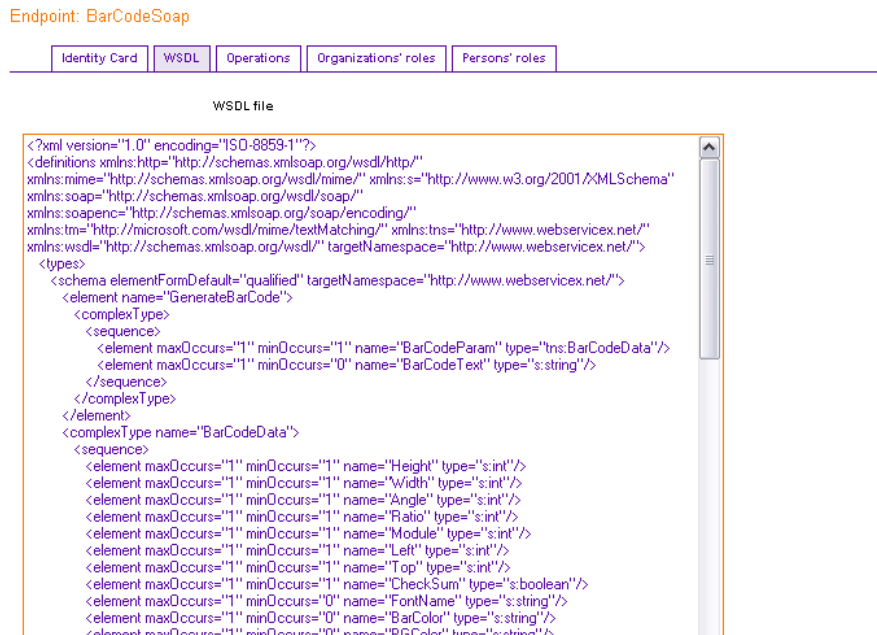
Endpoint: BarCodeSoap

Identity Card | WSDL | Operations | Organizations' roles | Persons' roles

WSDL file

<?xml version="1.0" encoding="ISO-8859-1"?>
<definitions xmlns:http="http://schemas.xmlsoap.org/wsdl/http/" xmlns:mime="http://schemas.xmlsoap.org/wsdl/mime/" xmlns:s="http://www.w3.org/2001/XMLSchema" xmlns:soap="http://schemas.xmlsoap.org/wsdl/soap/" xmlns:soapenc="http://schemas.xmlsoap.org/soap/encoding/" xmlns:tm="http://microsoft.com/wsdl/mime/textMatching/" xmlns:tns="http://www.webservicex.net/" xmlns:wsdl="http://schemas.xmlsoap.org/wsdl/" targetNamespace="http://www.webservicex.net/">
<types>
<schema elementFormDefault="qualified" targetNamespace="http://www.webservicex.net/">
<element name="GenerateBarCode">
<complexType>
<sequence>
<element maxOccurs="1" minOccurs="1" name="BarCodeParam" type="tns:BarCodeData"/>
<element maxOccurs="1" minOccurs="0" name="BarCodeText" type="s:string"/>
</sequence>
</complexType>
</element>
<complexType name="BarCodeData">
<sequence>
<element maxOccurs="1" minOccurs="1" name="Height" type="s:int"/>
<element maxOccurs="1" minOccurs="1" name="Width" type="s:int"/>
<element maxOccurs="1" minOccurs="1" name="Angle" type="s:int"/>
<element maxOccurs="1" minOccurs="1" name="Ratio" type="s:int"/>
<element maxOccurs="1" minOccurs="1" name="Module" type="s:int"/>
<element maxOccurs="1" minOccurs="1" name="Left" type="s:int"/>
<element maxOccurs="1" minOccurs="1" name="Top" type="s:int"/>
<element maxOccurs="1" minOccurs="1" name="CheckSum" type="s:boolean"/>
<element maxOccurs="1" minOccurs="0" name="FontName" type="s:string"/>
<element maxOccurs="1" minOccurs="0" name="BarColor" type="s:string"/>
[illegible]